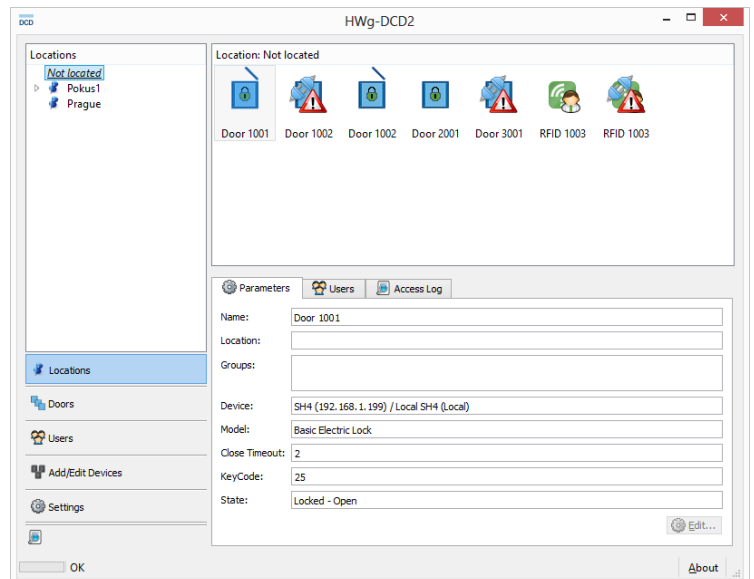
DCD

HWg-DCD2

Locations
Not located
Pokus1
Prague

Location: Not located

Door 1001
Door 1002
Door 1002
Door 2001
Door 3001
RFID 1003
RFID 1003

Parameters
Users
Access Log

Name: Door 1001
Location:
Groups:
Device: SH4 (192.168.1.199) / Local SH4 (Local)
Model: Basic Electric Lock
Close Timeout: 2
KeyCode: 25
State: Locked - Open

Edit...

Locations
Doors
Users
Add/Edit Devices
Settings

OK

About